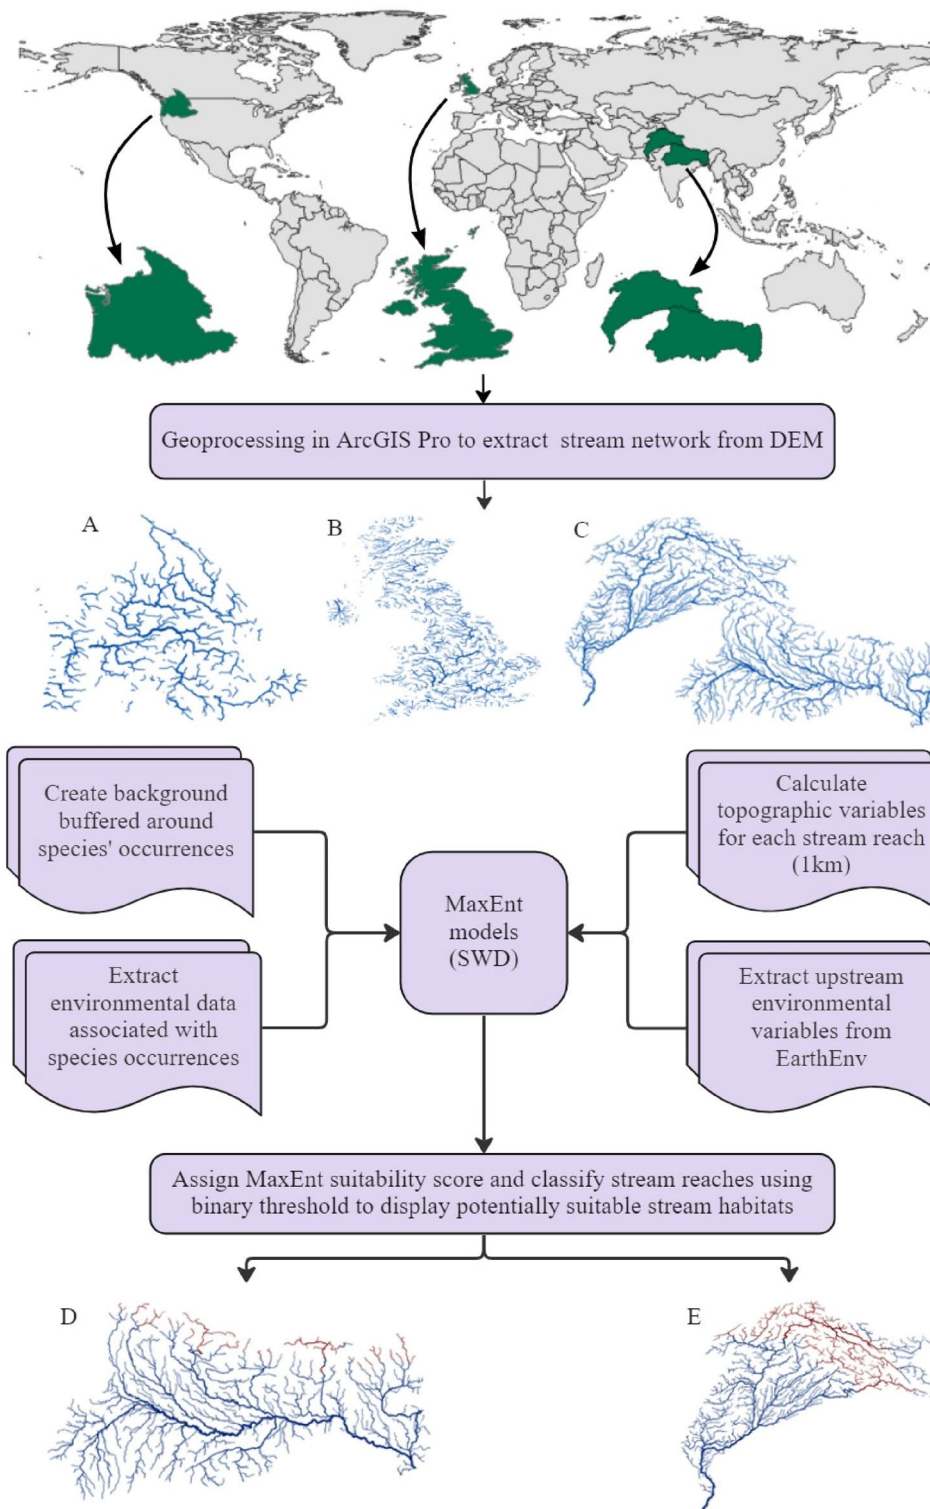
Geoprocessing in ArcGIS Pro to extract stream network from DEM

A

B

C

Create background buffered around species' occurrences

Extract environmental data associated with species occurrences

MaxEnt models (SWD)

Calculate topographic variables for each stream reach (1km)

Extract upstream environmental variables from EarthEnv

Assign MaxEnt suitability score and classify stream reaches using binary threshold to display potentially suitable stream habitats

D

E